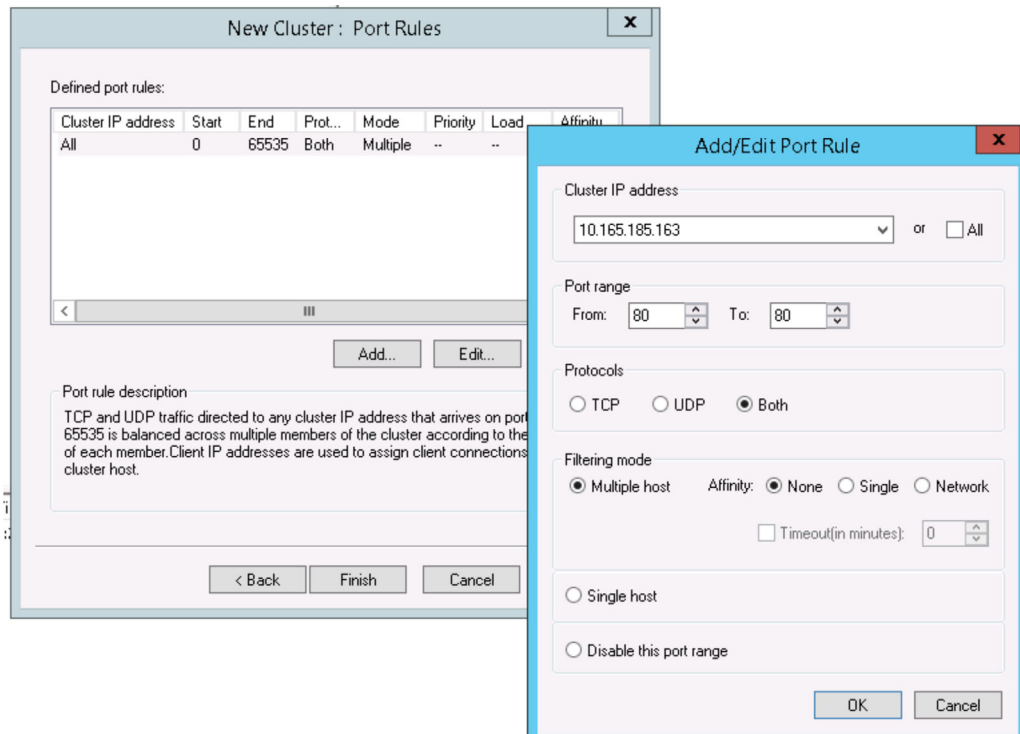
New Cluster : Port Rules

x

Defined port rules:

| Cluster IP address | Start | End | Prot... | Mode | Priority | Load | Affinity |
|---|---|---|---|---|---|---|---|
| All | 0 | 65535 | Both | Multiple | -- | -- | |

Add...

Edit...

Port rule description

TCP and UDP traffic directed to any cluster IP address that arrives on port 65535 is balanced across multiple members of the cluster according to the of each member.Client IP addresses are used to assign client connections cluster host.

< Back

Finish

Cancel

Add/Edit Port Rule

x

Cluster IP address

10.165.185.163

or

All

Port range

From: 80

To: 80

Protocols

TCP

UDP

Both

Filtering mode

Multiple host

Affinity:

None

Single

Network

Timeout(in minutes): 0

Single host

Disable this port range

OK

Cancel